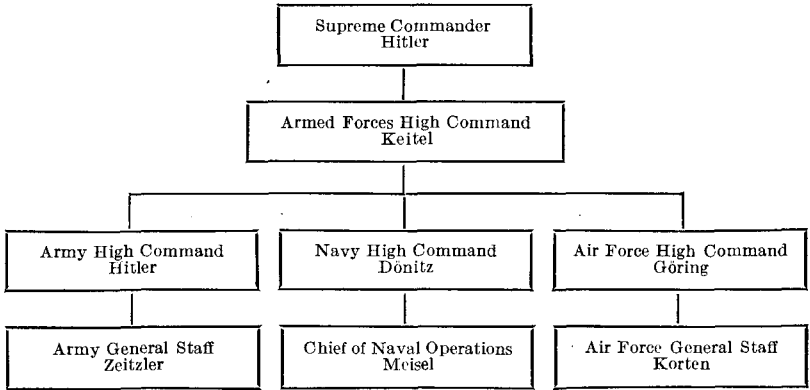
Supreme Commander
Hitler

Armed Forces High Command
Keitel

Army High Command
Hitler

Navy High Command
Dönitz

Air Force High Command
Göring

Army General Staff
Zeitzler

Chief of Naval Operations
Meisel

Air Force General Staff
Korten